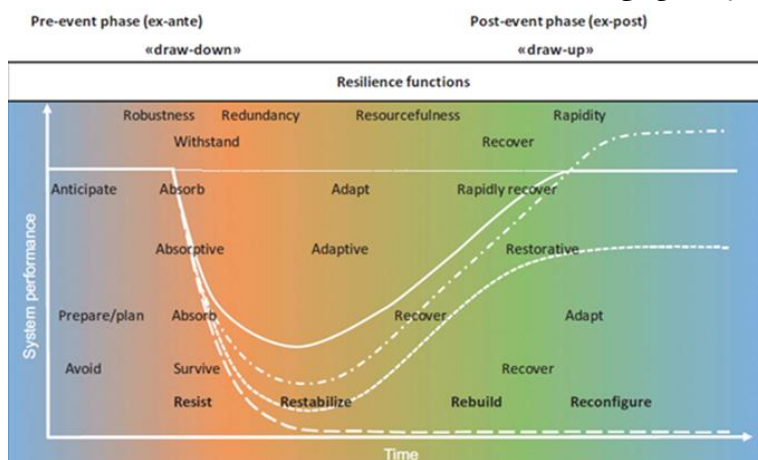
Pre-event phase (ex-ante)

«draw-down»

Post-event phase (ex-post)

«draw-up»

Resilience functions

Robustness Redundancy Resourcefulness Rapidity

Withstand Recover

Anticipate Absorb Adapt Rapidly recover

Absorptive Adaptive Restorative

Prepare/plan Absorb Recover Adapt

Avoid Survive Recover

Resist Restabilize Rebuild Reconfigure

System performance

Time